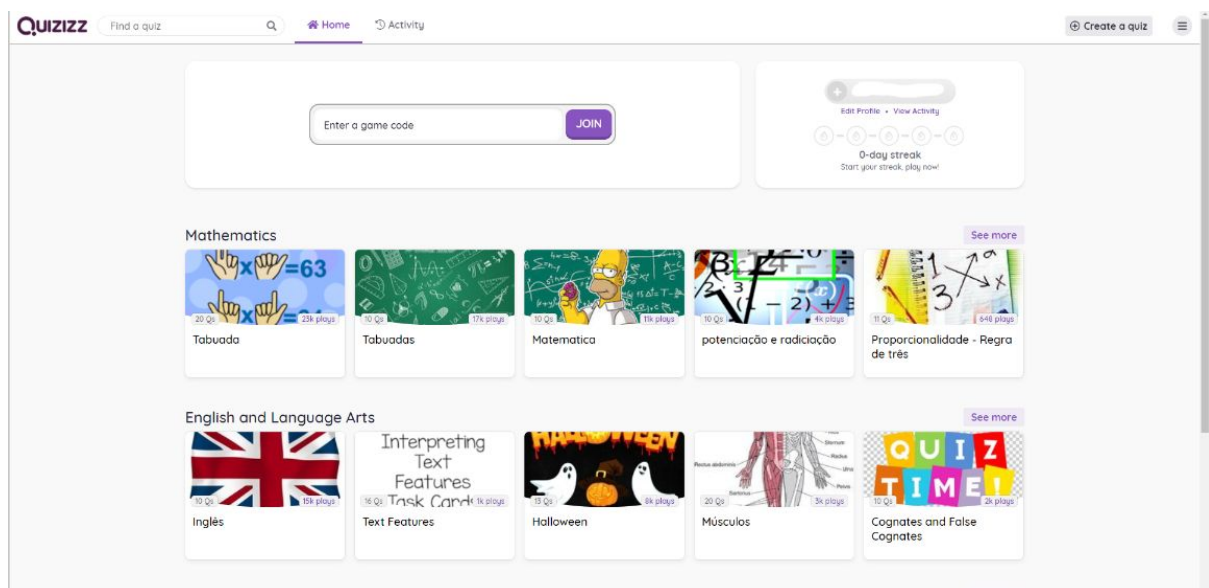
QUIZIZZ Find a quiz Home Activity Create a quiz

Enter a game code JOIN

Edit Profile • View Activity

0-day streak
Start your streak, play now!

Mathematics See more

$x$ $=63$
$x$

20 Qs 23k plays
Tabuada

10 Qs 17k plays
Tabuadas

10 Qs 11k plays
Matematica

10 Qs 4k plays
potenciação e radiciação

11 Qs 648 plays
Proporcionalidade - Regra de três

English and Language Arts See more

10 Qs 15k plays
Inglês

Interpreting Text Features Task Cards
16 Qs 1k plays
Text Features

HALLOWEEN
13 Qs 8k plays
Halloween

20 Qs 5k plays
Músculos

QUIZ TIME!
10 Qs 2k plays
Cognates and False Cognates